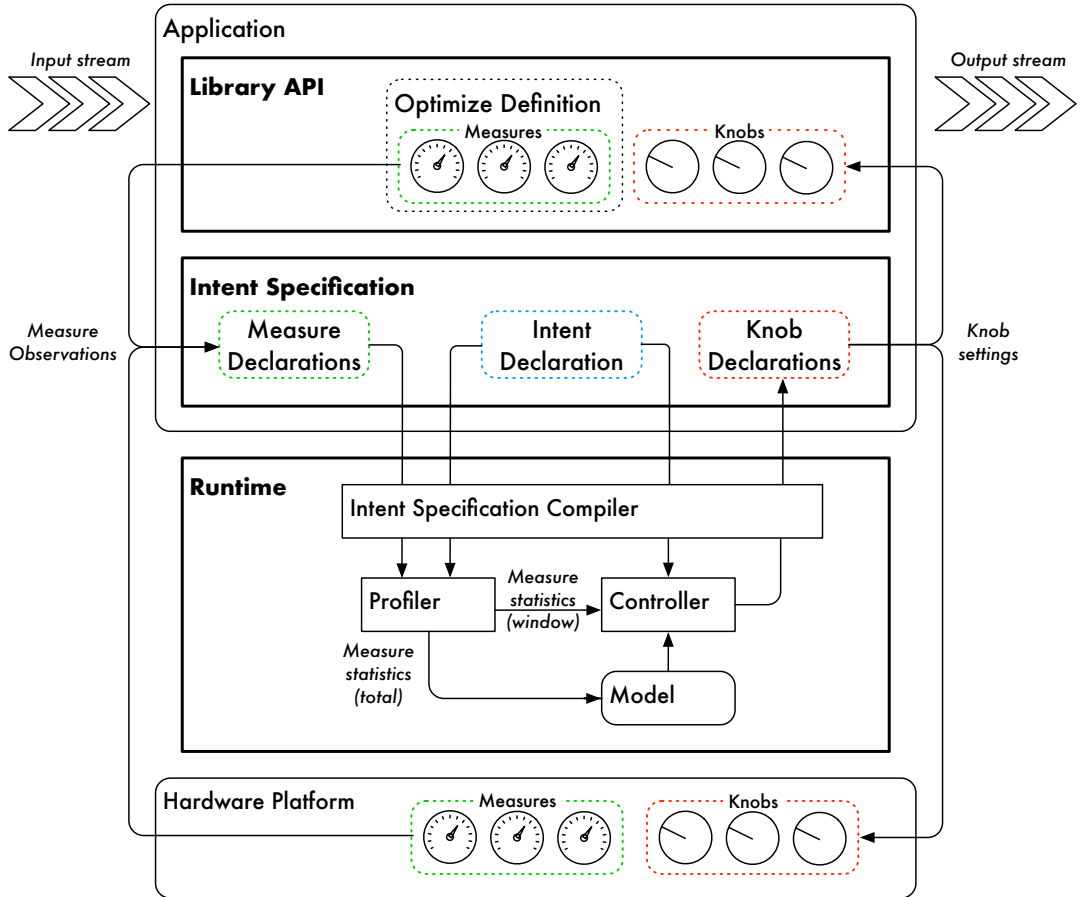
Application

Input stream

Output stream

Library API

Optimize Definition

Measures

Knobs

Intent Specification

Measure Observations

Measure Declarations

Intent Declaration

Knob Declarations

Knob settings

Runtime

Intent Specification Compiler

Profiler

Measure statistics (window)

Controller

Measure statistics (total)

Model

Hardware Platform

Measures

Knobs